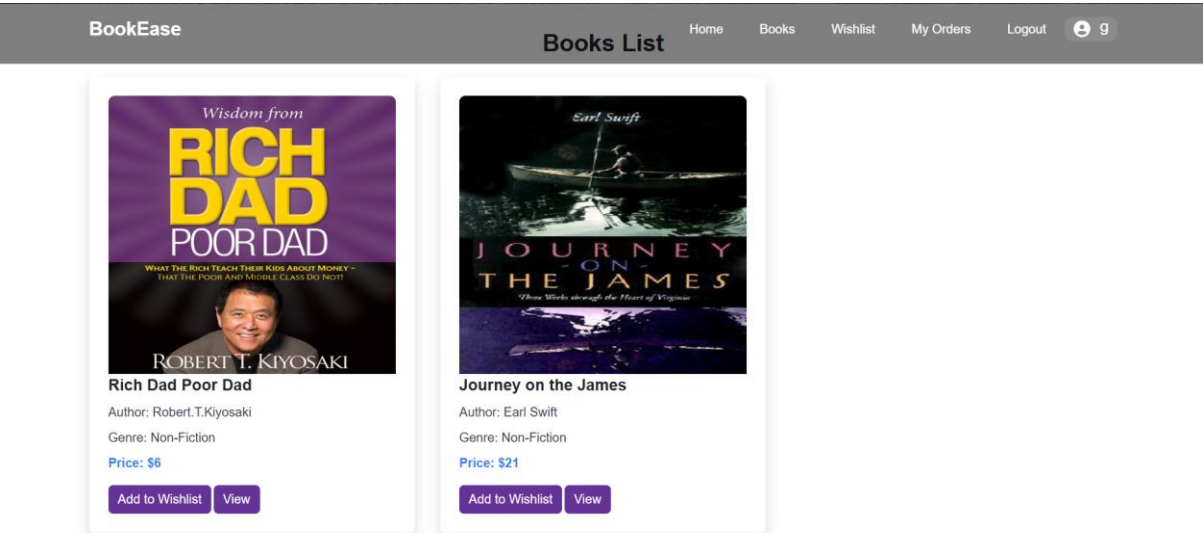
BookEase
Books List
Home Books Wishlist My Orders Logout g

Wisdom from
RICH DAD
POOR DAD
WHAT THE RICH TEACH THEIR KIDS ABOUT MONEY – THAT THE POOR AND MIDDLE CLASS DO NOT!
ROBERT T. KIYOSAKI

Rich Dad Poor Dad
Author: Robert.T.Kiyosaki
Genre: Non-Fiction
Price: $6
Add to Wishlist View

Earl Swift
JOURNEY ON THE JAMES
Three Weeks through the Heart of Virginia

Journey on the James
Author: Earl Swift
Genre: Non-Fiction
Price: $21
Add to Wishlist View